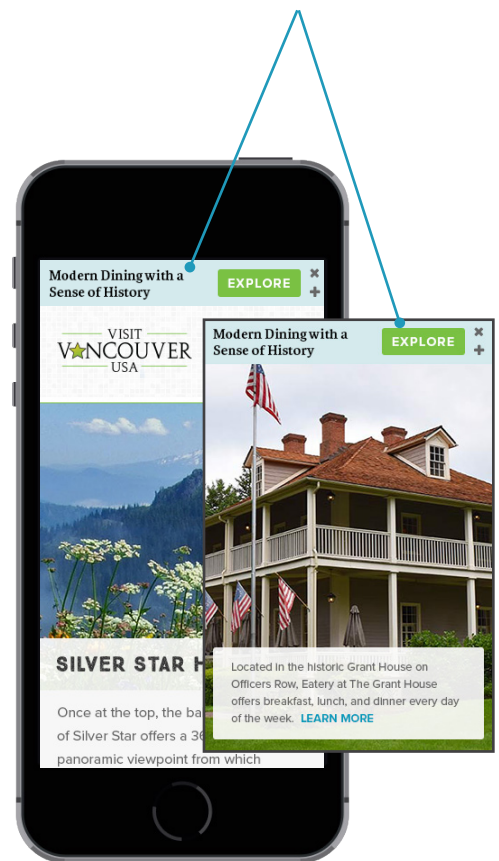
Modern Dining with a Sense of History

EXPLORE

VISIT
VANCOUVER
USA

SILVER STAR H

Once at the top, the ba of Silver Star offers a 36 panoramic viewpoint from which

Modern Dining with a Sense of History

EXPLORE

Located in the historic Grant House on Officers Row, Eatery at The Grant House offers breakfast, lunch, and dinner every day of the week. LEARN MORE